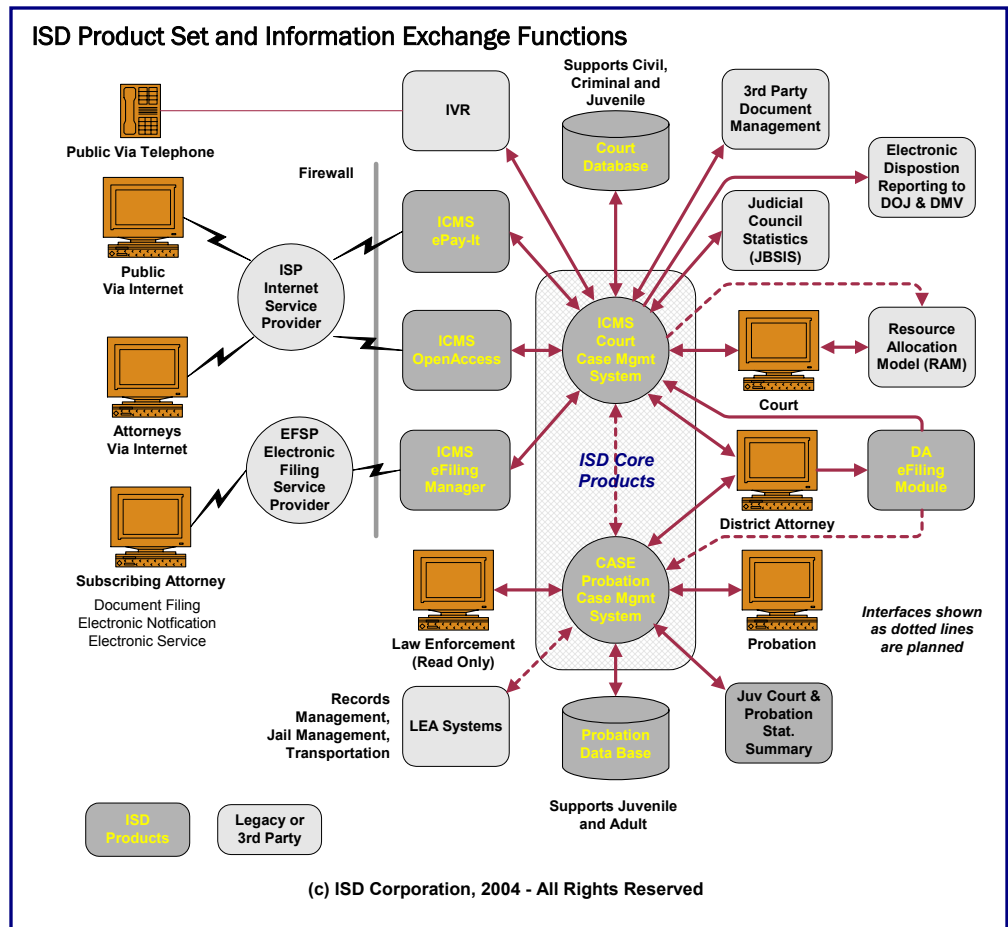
ISD Product Set and Information Exchange Functions

Public Via Telephone

IVR

Supports Civil, Criminal and Juvenile

Court Database

3rd Party Document Management

Electronic Dispostion Reporting to DOJ & DMV

Firewall

Public Via Internet

ISP Internet Service Provider

ICMS ePay-It

Judicial Council Statistics (JBSIS)

ICMS OpenAccess

ICMS Court Case Mgmt System

Resource Allocation Model (RAM)

Court

Attorneys Via Internet

EFSP Electronic Filing Service Provider

ICMS eFiling Manager

ISD Core Products

DA eFiling Module

District Attorney

Subscribing Attorney

Document Filing
Electronic Notfication
Electronic Service

Law Enforcement (Read Only)

CASE Probation Case Mgmt System

Probation

Interfaces shown as dotted lines are planned

Records Management, Jail Management, Transportation

LEA Systems

Probation Data Base

Juv Court & Probation Stat. Summary

Supports Juvenile and Adult

ISD Products

Legacy or 3rd Party

(c) ISD Corporation, 2004 - All Rights Reserved